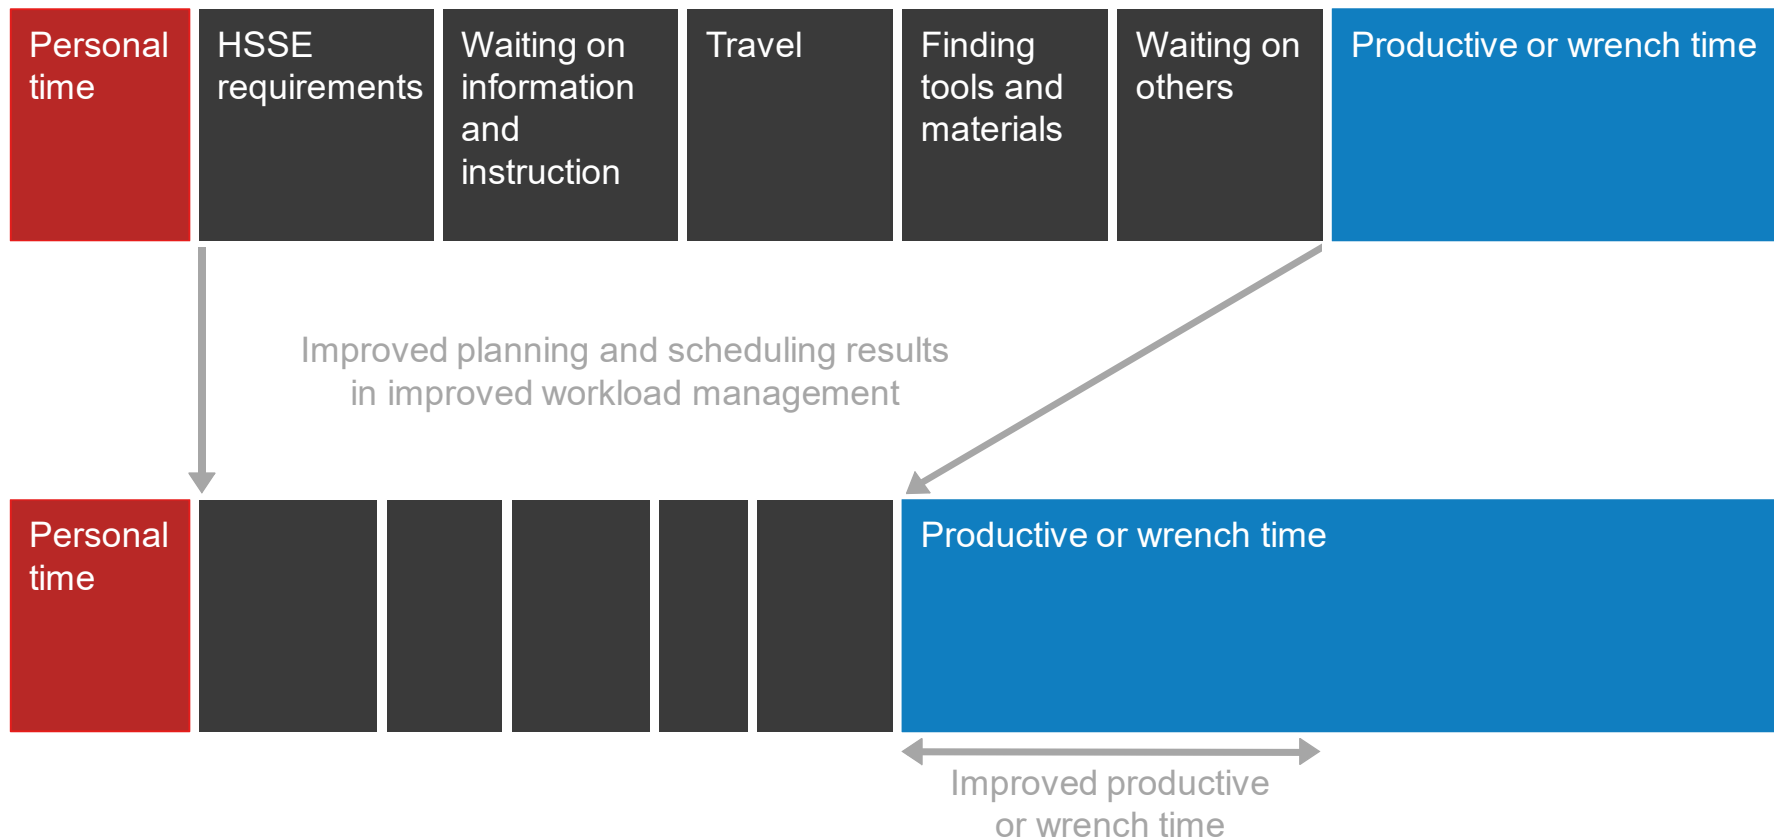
Personal time

HSSE requirements

Waiting on information and instruction

Travel

Finding tools and materials

Waiting on others

Productive or wrench time

Improved planning and scheduling results in improved workload management

Personal time

Productive or wrench time

Improved productive or wrench time